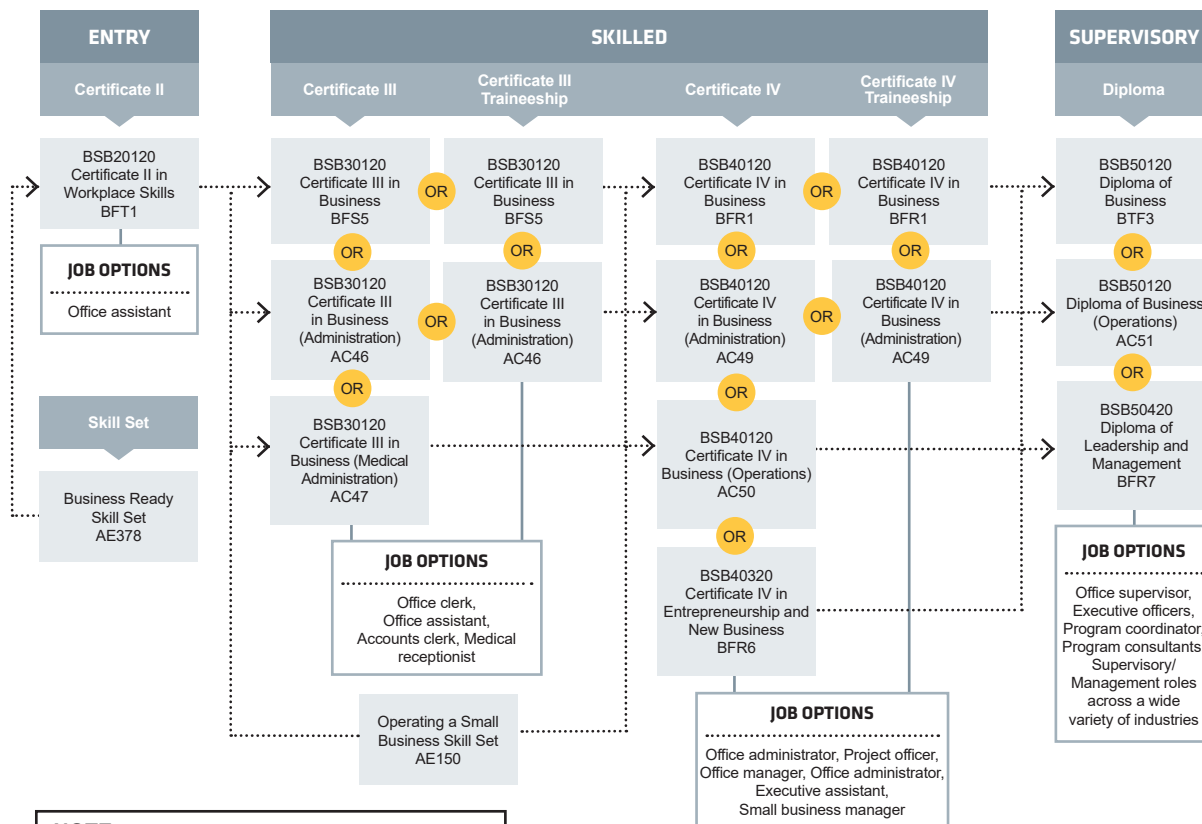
ENTRY

Certificate II

BSB20120 Certificate II in Workplace Skills BFT1

JOB OPTIONS

Office assistant

Skill Set

Business Ready Skill Set AE378

SKILLED

Certificate III

Certificate III Traineeship

BSB30120 Certificate III in Business BFS5

OR

BSB30120 Certificate III in Business BFS5

OR

OR

BSB30120 Certificate III in Business (Administration) AC46

OR

BSB30120 Certificate III in Business (Administration) AC46

OR

BSB30120 Certificate III in Business (Medical Administration) AC47

JOB OPTIONS

Office clerk, Office assistant, Accounts clerk, Medical receptionist

Operating a Small Business Skill Set AE150

Certificate IV

Certificate IV Traineeship

BSB40120 Certificate IV in Business BFR1

OR

BSB40120 Certificate IV in Business BFR1

OR

OR

BSB40120 Certificate IV in Business (Administration) AC49

OR

BSB40120 Certificate IV in Business (Administration) AC49

OR

BSB40120 Certificate IV in Business (Operations) AC50

OR

BSB40320 Certificate IV in Entrepreneurship and New Business BFR6

JOB OPTIONS

Office administrator, Project officer, Office manager, Office administrator, Executive assistant, Small business manager

SUPERVISORY

Diploma

BSB50120 Diploma of Business BTF3

OR

BSB50120 Diploma of Business (Operations) AC51

OR

BSB50420 Diploma of Leadership and Management BFR7

JOB OPTIONS

Office supervisor, Executive officers, Program coordinator, Program consultants, Supervisory/ Management roles across a wide variety of industries

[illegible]